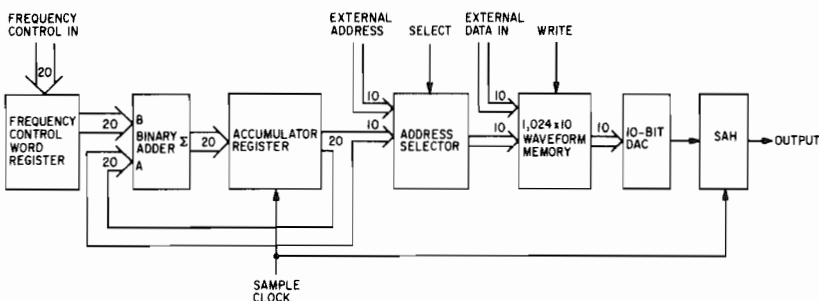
FREQUENCY CONTROL IN

20

FREQUENCY CONTROL WORD REGISTER

20

20

B

BINARY ADDER

$\Sigma$

A

20

ACCUMULATOR REGISTER

20

EXTERNAL ADDRESS

10

10

SELECT

ADDRESS SELECTOR

EXTERNAL DATA IN

WRITE

10

10

1,024 x 10 WAVEFORM MEMORY

10

10-BIT DAC

SAH

OUTPUT

SAMPLE CLOCK